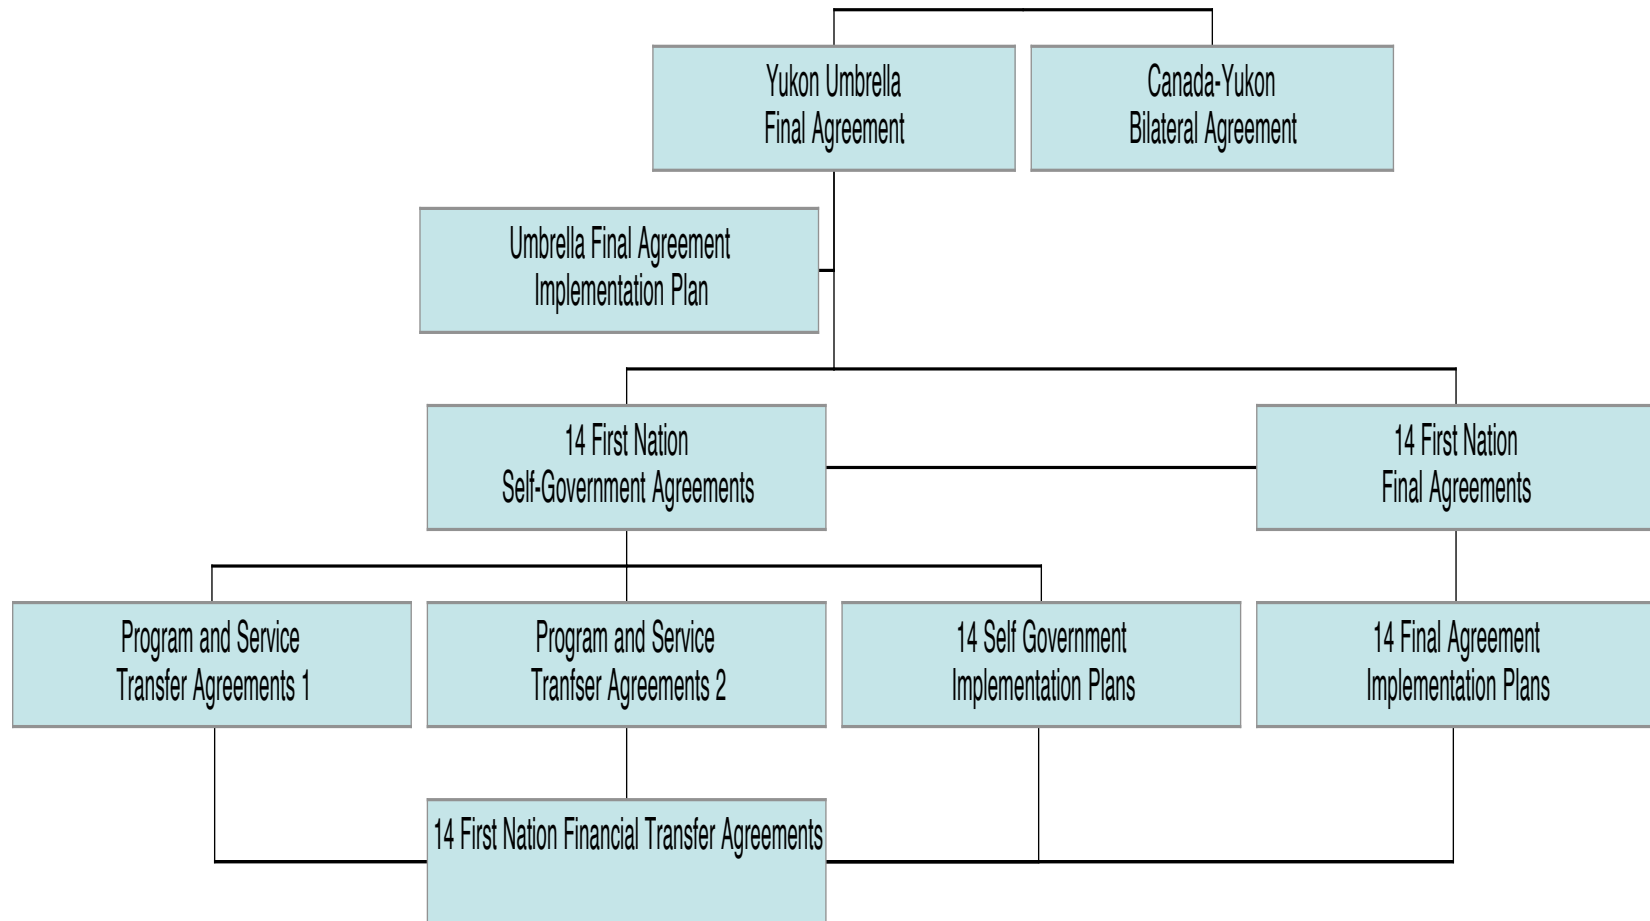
Yukon Umbrella Final Agreement

Canada-Yukon Bilateral Agreement

Umbrella Final Agreement Implementation Plan

14 First Nation Self-Government Agreements

14 First Nation Final Agreements

Program and Service Transfer Agreements 1

Program and Service Tranfser Agreements 2

14 Self Government Implementation Plans

14 Final Agreement Implementation Plans

14 First Nation Financial Transfer Agreements